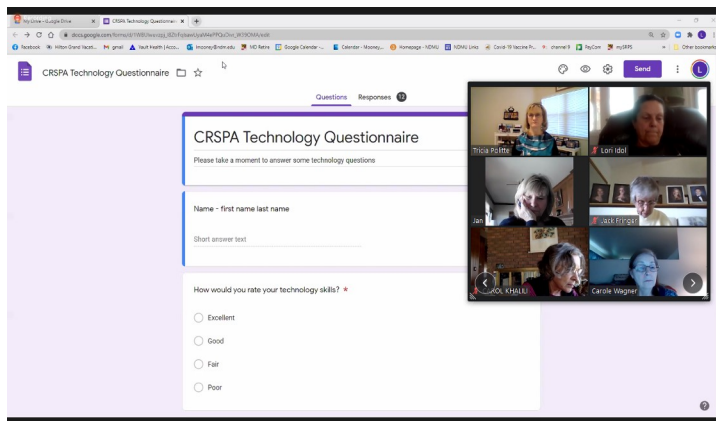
My Drive - Google Drive
CRSPA Technology Questionnaire
docs.google.com/forms/d/1WBI/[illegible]/edit
Facebook Hilton Grand Vacati... gmail Vault Health (Acco... lmooney@ndm.edu MD Retire Google Calendar -... Calendar - Mooney... Homepage - NDMU NDMU Links Covid-19 Vaccine Pr... channel 9 PayCom mySRPS Other bookmarks

CRSPA Technology Questionnaire
Send
L
Questions Responses 12

CRSPA Technology Questionnaire
Please take a moment to answer some technology questions

Name - first name last name
Short answer text

How would you rate your technology skills? *
Excellent
Good
Fair
Poor

Tricia Politte
Lori Idol
Jan
Jack Fringer
CAROL KHALIL
Carole Wagner